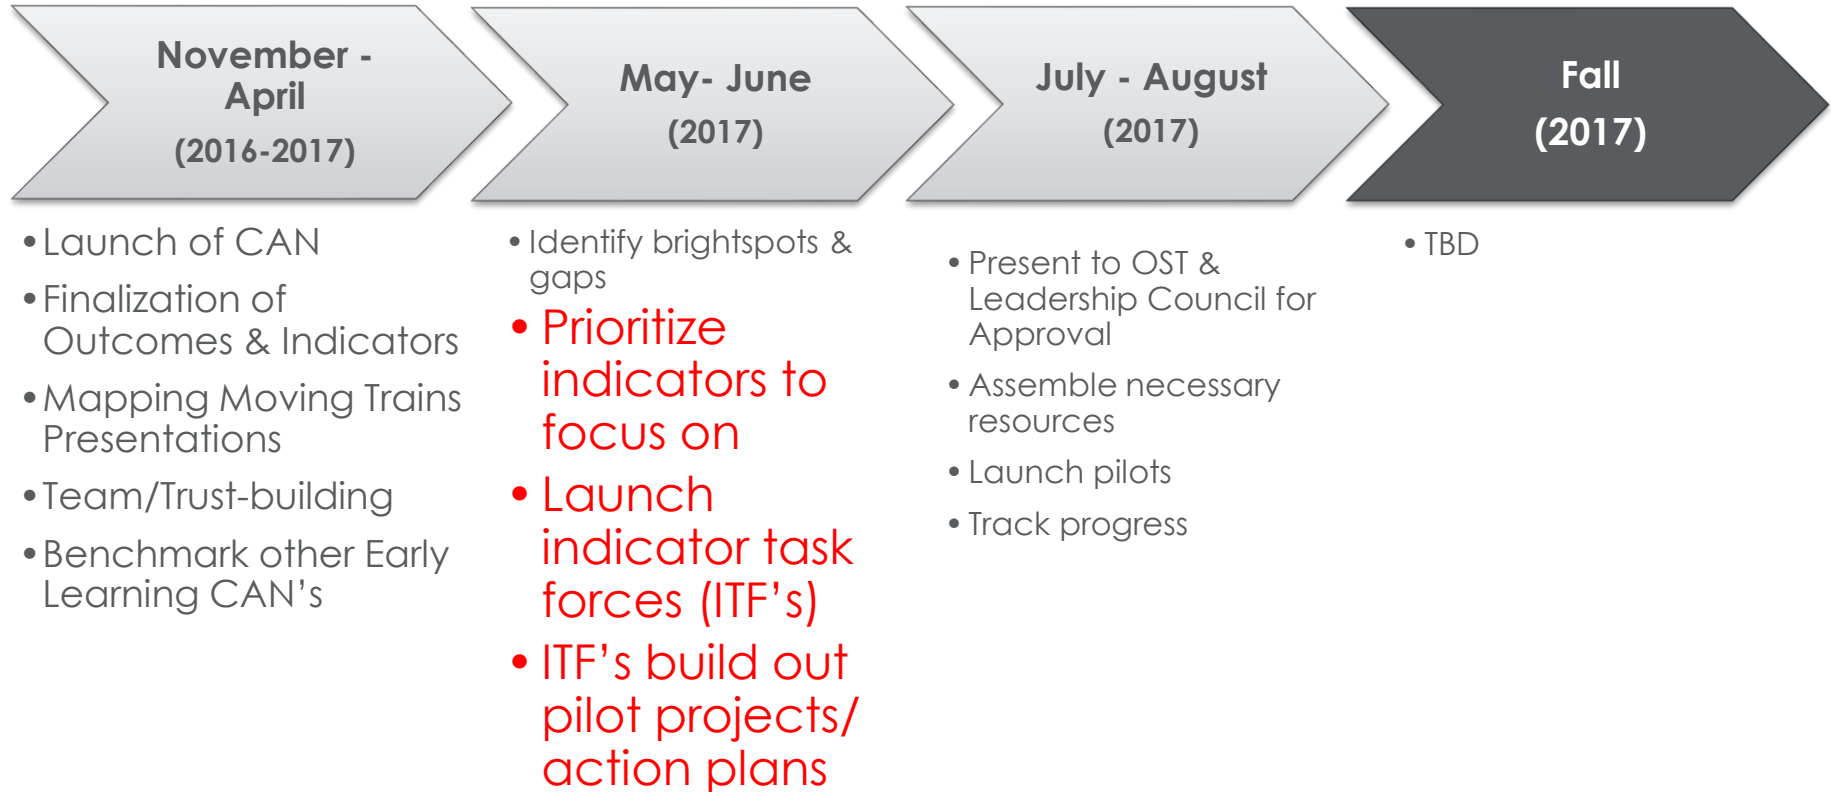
November - April

(2016-2017)

May- June

(2017)

July - August

(2017)

Fall

(2017)

• Launch of CAN
• Finalization of Outcomes & Indicators
• Mapping Moving Trains Presentations
• Team/Trust-building
• Benchmark other Early Learning CAN’s

• Identify brightspots & gaps
• Prioritize indicators to focus on
• Launch indicator task forces (ITF’s)
• ITF’s build out pilot projects/ action plans

• Present to OST & Leadership Council for Approval
• Assemble necessary resources
• Launch pilots
• Track progress

• TBD